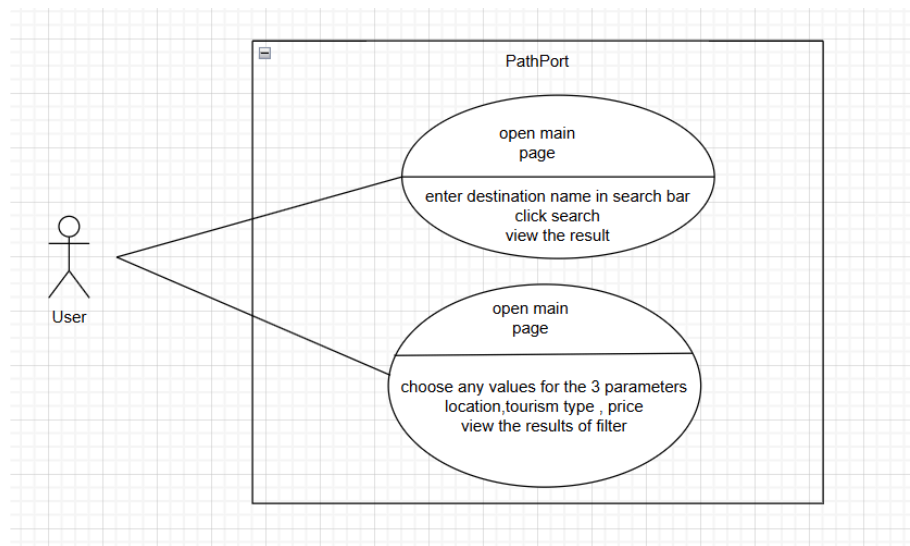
PathPort

open main
page

enter destination name in search bar
click search
view the result

User

open main
page

choose any values for the 3 parameters
location,tourism type , price
view the results of filter